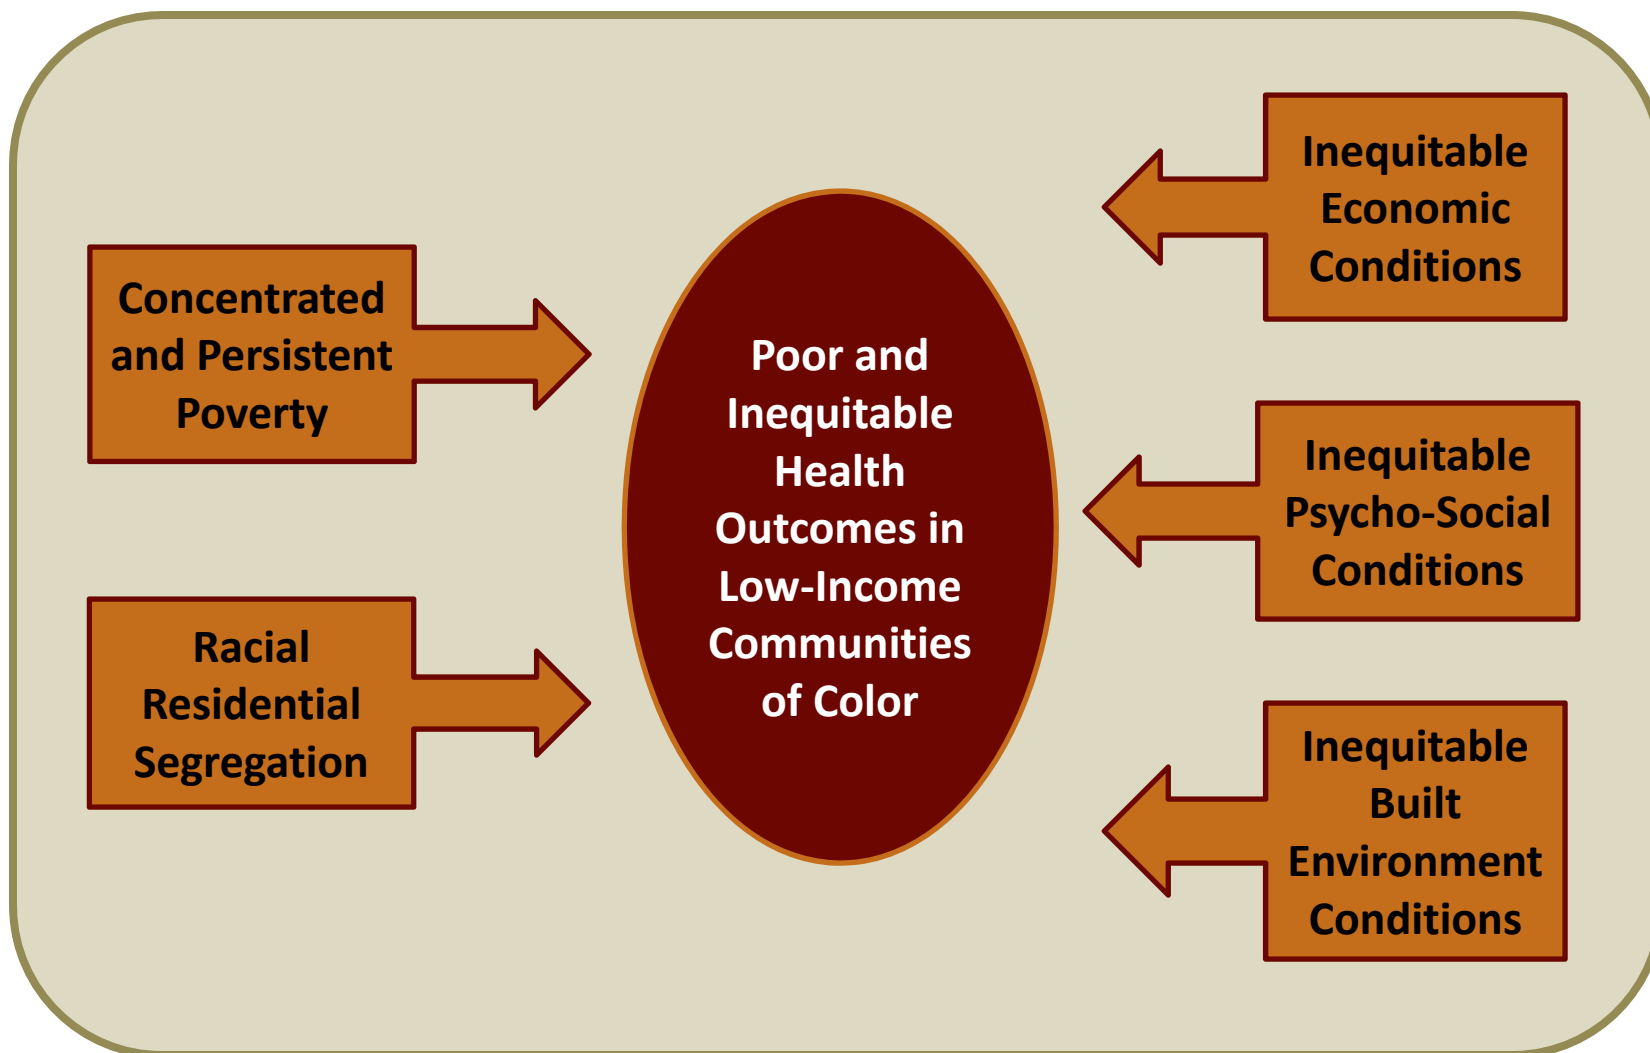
Concentrated and Persistent Poverty

Racial Residential Segregation

Poor and Inequitable Health Outcomes in Low-Income Communities of Color

Inequitable Economic Conditions

Inequitable Psycho-Social Conditions

Inequitable Built Environment Conditions